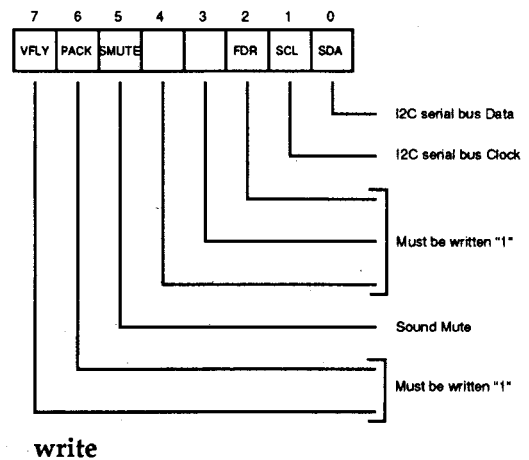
| 7 | 6 | 5 | 4 | 3 | 2 | 1 | 0 |
|---|---|---|---|---|---|---|---|
| VFLY | PACK | SMUTE | | | FDR | SCL | SDA |

I2C serial bus Data

I2C serial bus Clock

Must be written "1"

Sound Mute

Must be written "1"

write